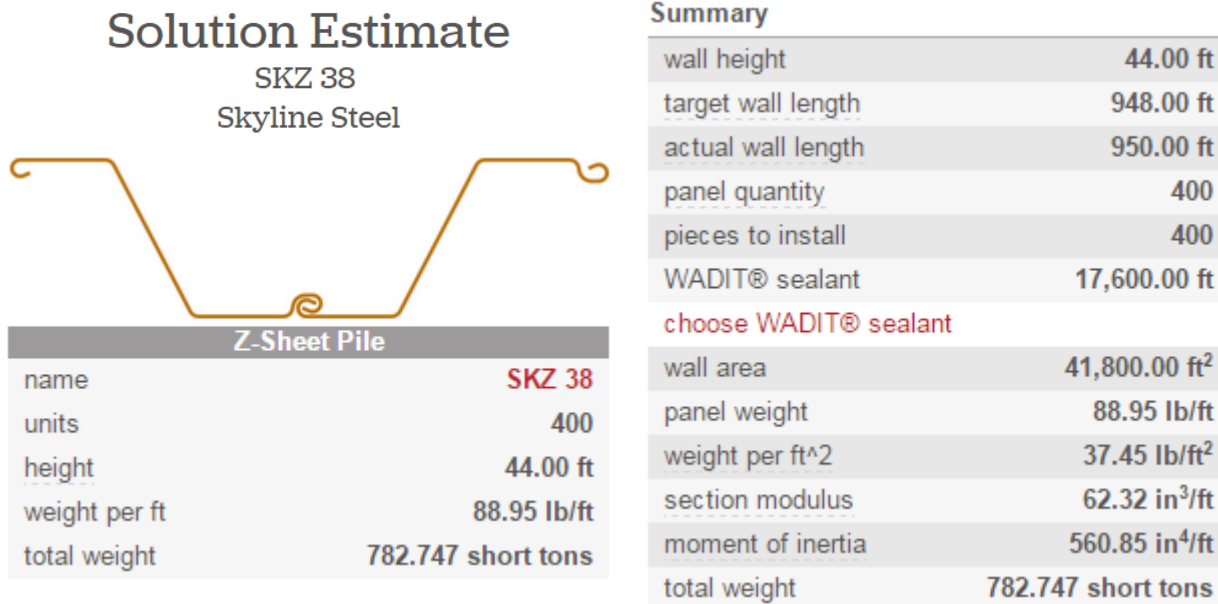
Solution Estimate
SKZ 38
Skyline Steel

Z-Sheet Pile

| name | SKZ 38 |
|---|---|
| units | 400 |
| height | 44.00 ft |
| weight per ft | 88.95 lb/ft |
| total weight | 782.747 short tons |

Summary

| wall height | 44.00 ft |
|---|---|
| target wall length | 948.00 ft |
| actual wall length | 950.00 ft |
| panel quantity | 400 |
| pieces to install | 400 |
| WADIT® sealant | 17,600.00 ft |

choose WADIT® sealant

| wall area | 41,800.00 $ft^2$ |
|---|---|
| panel weight | 88.95 lb/ft |
| weight per ft^2 | 37.45 $lb/ft^2$ |
| section modulus | 62.32 $in^3/ft$ |
| moment of inertia | 560.85 $in^4/ft$ |
| total weight | 782.747 short tons |